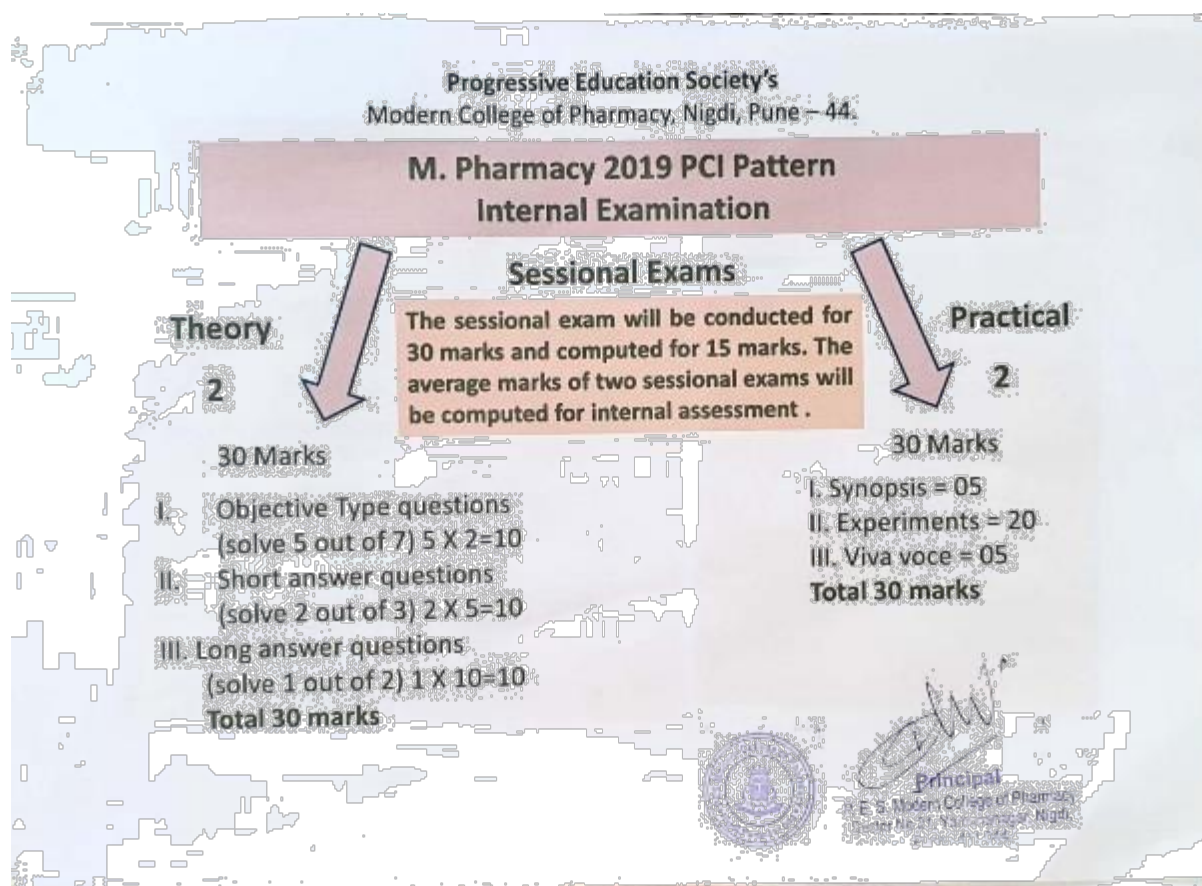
Progressive Education Society's
Modern College of Pharmacy, Nigdi, Pune – 44.

M. Pharmacy 2019 PCI Pattern
Internal Examination

Sessional Exams

The sessional exam will be conducted for 30 marks and computed for 15 marks. The average marks of two sessional exams will be computed for internal assessment .

Theory

2

30 Marks

I. Objective Type questions (solve 5 out of 7) 5 X 2=10
II. Short answer questions (solve 2 out of 3) 2 X 5=10
III. Long answer questions (solve 1 out of 2) 1 X 10=10
Total 30 marks

Practical

2

30 Marks

I. Synopsis = 05
II. Experiments = 20
III. Viva voce = 05
Total 30 marks

Principal
P. E. S. Modern College of Pharmacy
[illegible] Nigdi